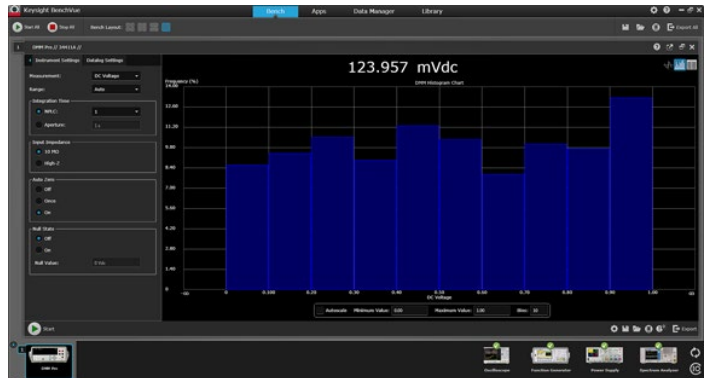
Keysight BenchVue

Bench
Apps
Data Manager
Library

Run All
Stop All
Bench Layout:

Export All

1
DMM Pro // 344116 //

Instrument Settings
Datalog Settings

Measurement:
DC Voltage

Range:
Auto

Integration Time
NPLC:
1
Aperture:

Input Impedance
10 MΩ
High-Z

Auto Zero
Off
Once
On

Null State
Off
On
Null Value:

123.957 mVdc

DMM Histogram Chart

Frequency (%)
14.00
12.60
11.20
9.80
8.40
7.00
5.60
4.20
2.80
1.40
0

-oo
0
0.100
0.20
0.30
0.40
0.50
0.60
0.70
0.80
0.90
1.00
oo
DC Voltage

Autoscale
Minimum Value: 0.00
Maximum Value: 1.00
Bins: 10

Start

Export

DMM Pro

Oscilloscope
Function Generator
Power Supply
Spectrum Analyzer